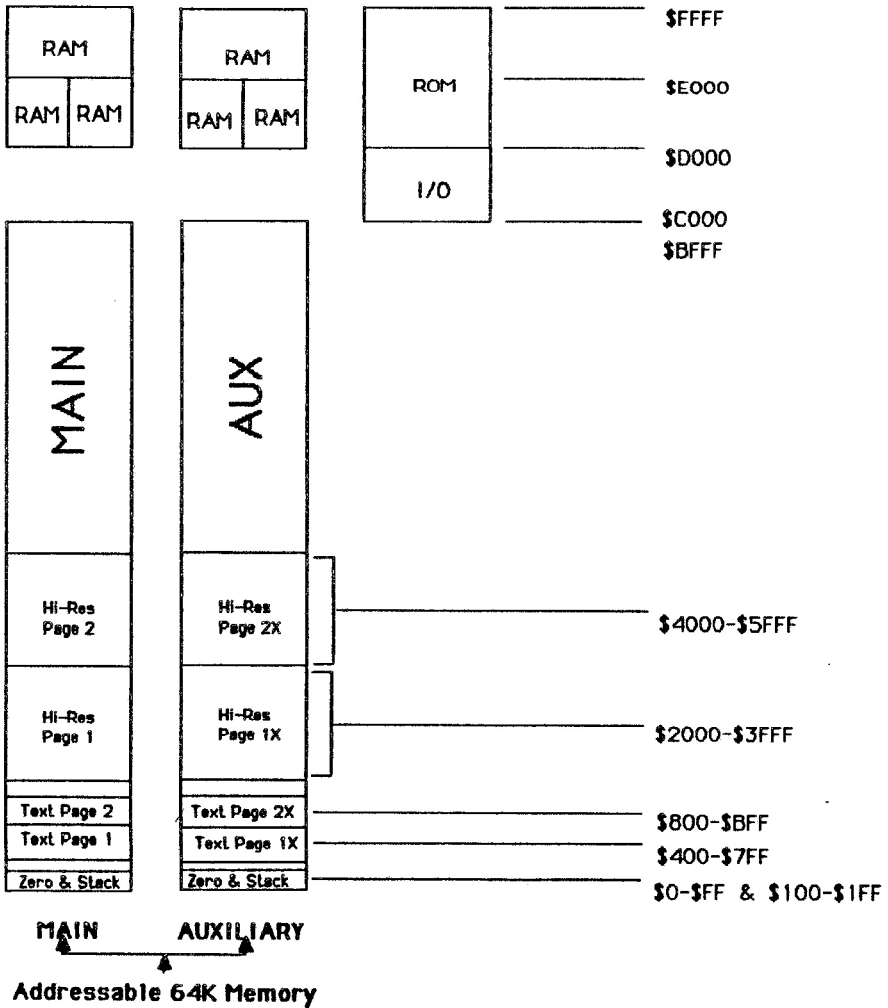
RAM
RAM RAM

RAM
RAM RAM

ROM

I/O

$FFFF
$E000
$D000
$C000
$BFFF

MAIN

AUX

Hi-Res Page 2

Hi-Res Page 2X

$4000-$5FFF

Hi-Res Page 1

Hi-Res Page 1X

$2000-$3FFF

Text Page 2
Text Page 1
Zero & Stack

Text Page 2X
Text Page 1X
Zero & Stack

$800-$BFF
$400-$7FF
$0-$FF & $100-$1FF

MAIN AUXILIARY

Addressable 64K Memory